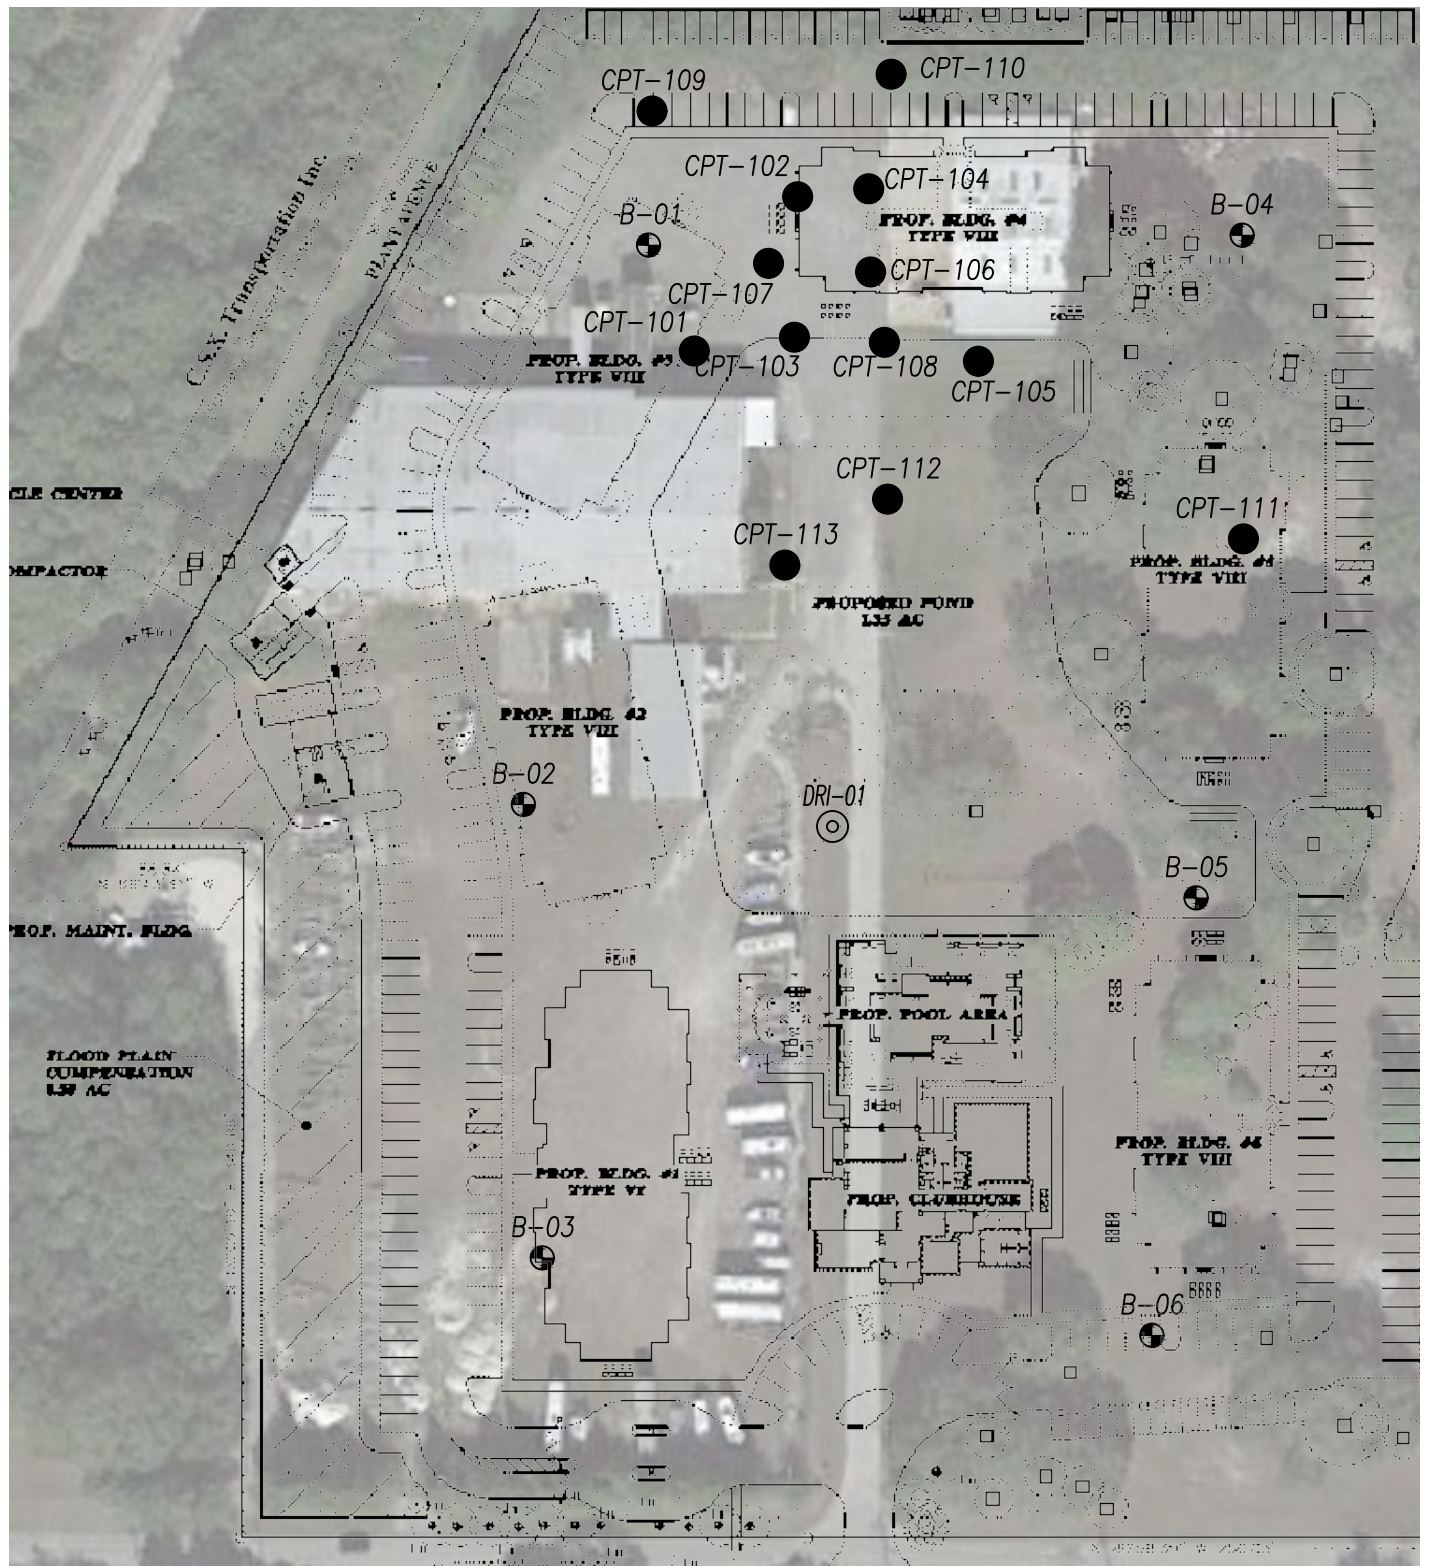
CPT-109
CPT-110
CPT-102
CPT-104
B-01
PROP. BLDG. #4
TYPE VIII
B-04
C.S.X. Transportation Inc.
PLANT AVENUE
CPT-106
CPT-107
CPT-101
PROP. BLDG. #3
TYPE VIII
CPT-103
CPT-108
CPT-105
CLE CENTER
CPT-112
CPT-111
CPT-113
OMPACTOR
PROP. BLDG. #5
TYPE VIII
PROPOSED POND
1.33 AC
PROP. BLDG. #2
TYPE VIII
B-02
DRI-01
B-05
PROP. MAINT. BLDG.
PROP. POOL AREA
FLOOD PLAIN
COMPENSATION
1.39 AC
PROP. BLDG. #6
TYPE VIII
PROP. BLDG. #1
TYPE VI
PROP. CLUBHOUSE
B-03
B-06